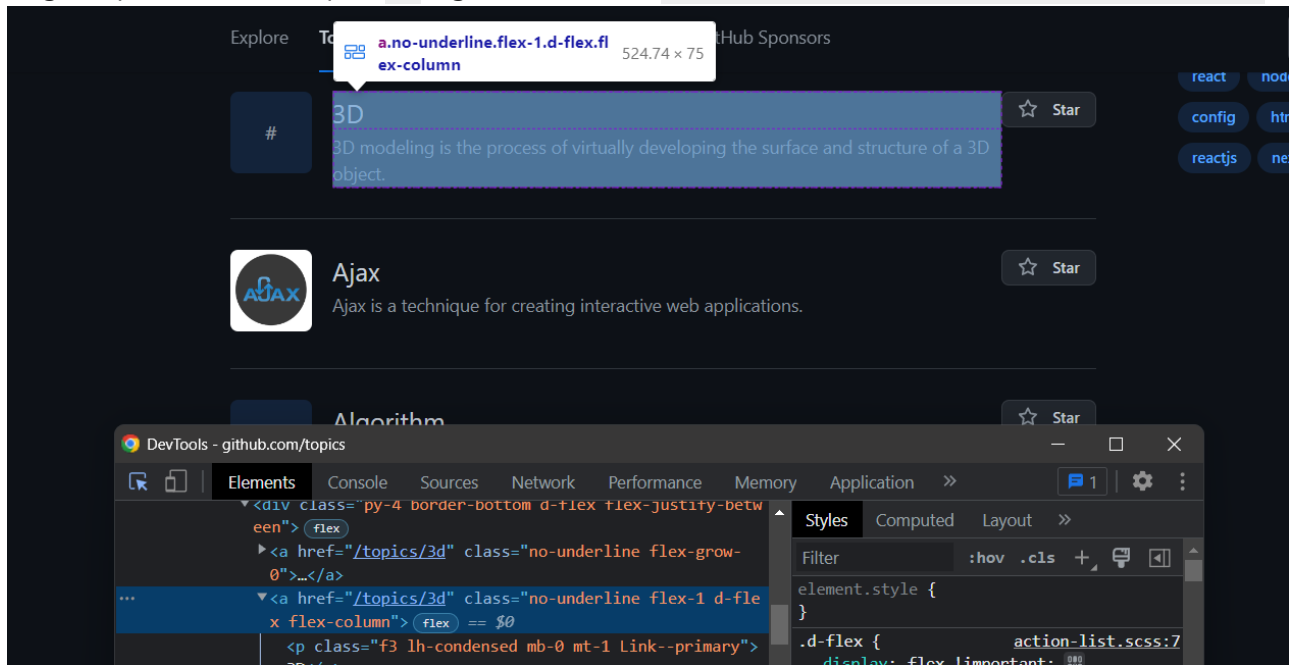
Explore To

a.no-underline.flex-1.d-flex.flex-column 524.74 × 75

tHub Sponsors

react node config htr reactjs ne

#

3D

3D modeling is the process of virtually developing the surface and structure of a 3D object.

Star

AJAX

Ajax

Ajax is a technique for creating interactive web applications.

Star

Algorithm

Star

DevTools - github.com/topics

Elements Console Sources Network Performance Memory Application »

1

<div class="py-4 border-bottom d-flex flex-justify-between"> flex

▶<a href="/topics/3d" class="no-underline flex-grow-0">…</a>

▼<a href="/topics/3d" class="no-underline flex-1 d-flex flex-column"> flex == $0

<p class="f3 lh-condensed mb-0 mt-1 Link--primary">

Styles Computed Layout »

Filter :hov .cls +

element.style {
}

.d-flex { action-list.scss:7

display: flex !important;